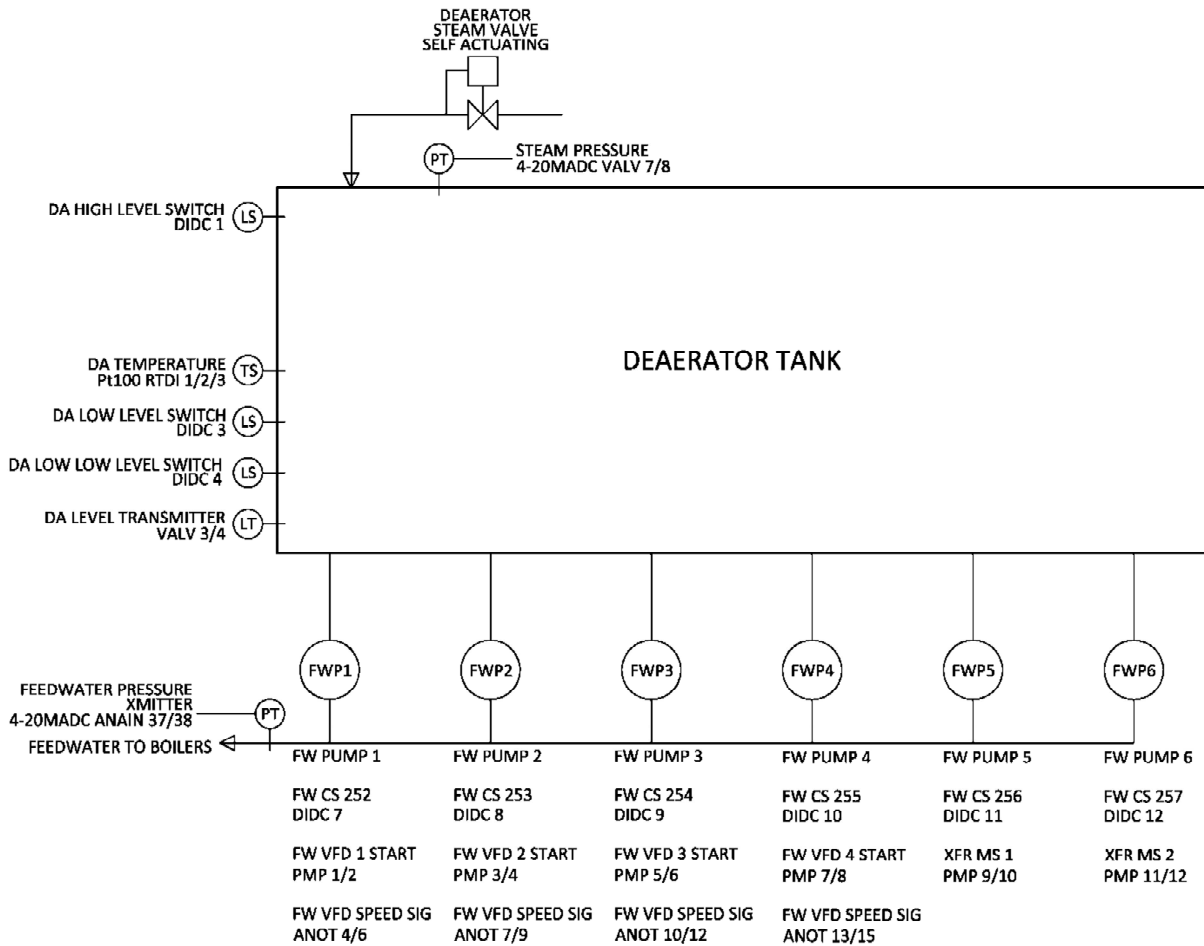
DEAERATOR STEAM VALVE SELF ACTUATING

PT

STEAM PRESSURE
4-20MADC VALV 7/8

DA HIGH LEVEL SWITCH DIDC 1 LS

DEAERATOR TANK

DA TEMPERATURE Pt100 RTDI 1/2/3 TS

DA LOW LEVEL SWITCH DIDC 3 LS

DA LOW LOW LEVEL SWITCH DIDC 4 LS

DA LEVEL TRANSMITTER VALV 3/4 LT

FWP1

FWP2

FWP3

FWP4

FWP5

FWP6

FEEDWATER PRESSURE XMITTER 4-20MADC ANAIN 37/38 PT

FEEDWATER TO BOILERS

FW PUMP 1

FW CS 252
DIDC 7

FW VFD 1 START
PMP 1/2

FW VFD SPEED SIG
ANOT 4/6

FW PUMP 2

FW CS 253
DIDC 8

FW VFD 2 START
PMP 3/4

FW VFD SPEED SIG
ANOT 7/9

FW PUMP 3

FW CS 254
DIDC 9

FW VFD 3 START
PMP 5/6

FW VFD SPEED SIG
ANOT 10/12

FW PUMP 4

FW CS 255
DIDC 10

FW VFD 4 START
PMP 7/8

FW VFD SPEED SIG
ANOT 13/15

FW PUMP 5

FW CS 256
DIDC 11

XFR MS 1
PMP 9/10

FW PUMP 6

FW CS 257
DIDC 12

XFR MS 2
PMP 11/12